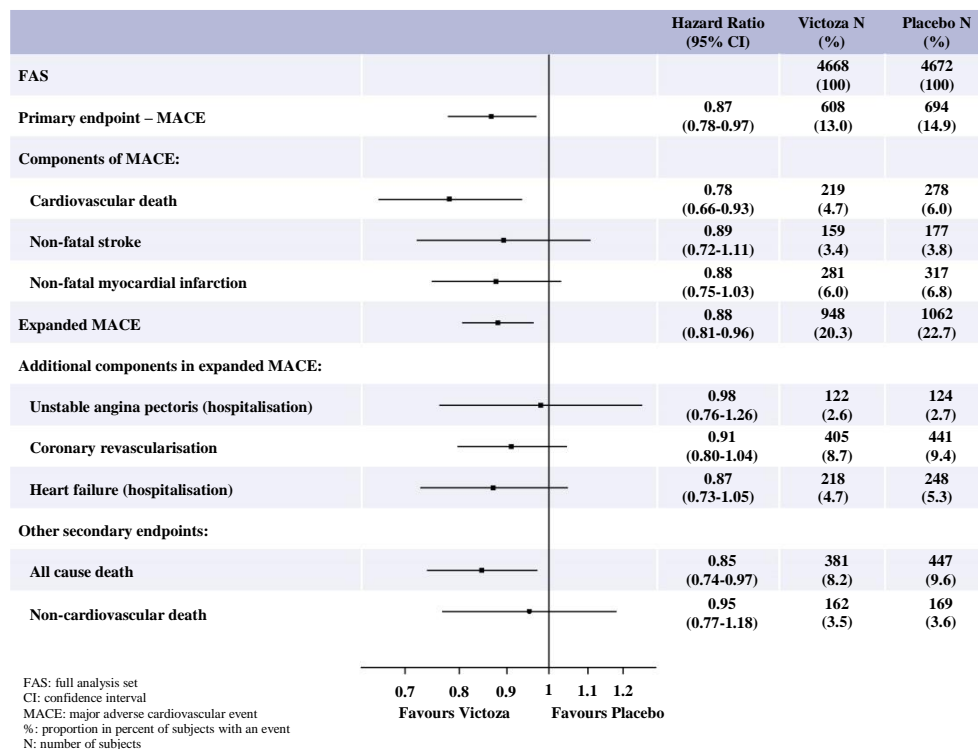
| | Hazard Ratio (95% CI) | Victoza N (%) | Placebo N (%) |
|---|---|---|---|
| FAS | | 4668 (100) | 4672 (100) |
| Primary endpoint – MACE | 0.87 (0.78-0.97) | 608 (13.0) | 694 (14.9) |
| Components of MACE: | | | |
| Cardiovascular death | 0.78 (0.66-0.93) | 219 (4.7) | 278 (6.0) |
| Non-fatal stroke | 0.89 (0.72-1.11) | 159 (3.4) | 177 (3.8) |
| Non-fatal myocardial infarction | 0.88 (0.75-1.03) | 281 (6.0) | 317 (6.8) |
| Expanded MACE | 0.88 (0.81-0.96) | 948 (20.3) | 1062 (22.7) |
| Additional components in expanded MACE: | | | |
| Unstable angina pectoris (hospitalisation) | 0.98 (0.76-1.26) | 122 (2.6) | 124 (2.7) |
| Coronary revascularisation | 0.91 (0.80-1.04) | 405 (8.7) | 441 (9.4) |
| Heart failure (hospitalisation) | 0.87 (0.73-1.05) | 218 (4.7) | 248 (5.3) |
| Other secondary endpoints: | | | |
| All cause death | 0.85 (0.74-0.97) | 381 (8.2) | 447 (9.6) |
| Non-cardiovascular death | 0.95 (0.77-1.18) | 162 (3.5) | 169 (3.6) |

0.7 0.8 0.9 1 1.1 1.2
Favours Victoza Favours Placebo

FAS: full analysis set
CI: confidence interval
MACE: major adverse cardiovascular event
%: proportion in percent of subjects with an event
N: number of subjects